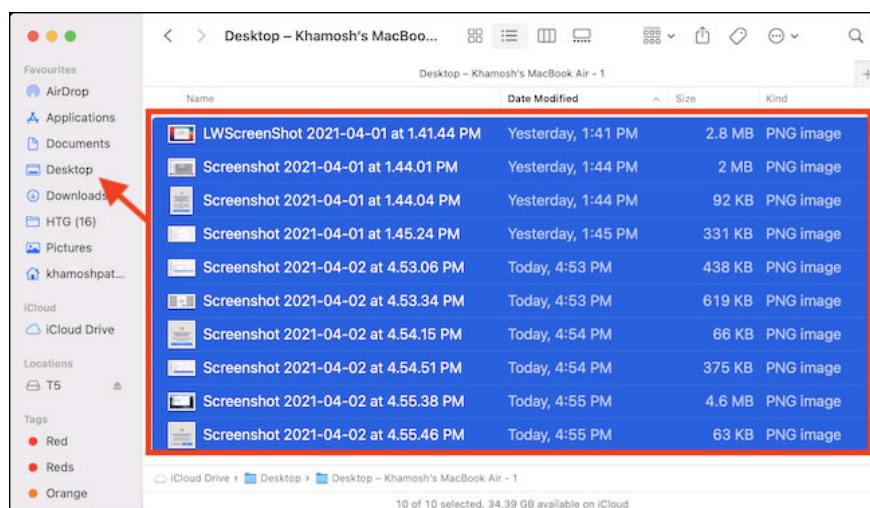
Desktop – Khamosh's MacBoo...

Favourites
AirDrop
Applications
Documents
Desktop
Downloads
HTG (16)
Pictures
khamoshpat...

iCloud
iCloud Drive

Locations
T5

Tags
Red
Reds
Orange

Desktop – Khamosh's MacBook Air - 1

| Name | Date Modified | Size | Kind |
|---|---|---|---|
| LWScreenShot 2021-04-01 at 1.41.44 PM | Yesterday, 1:41 PM | 2.8 MB | PNG image |
| Screenshot 2021-04-01 at 1.44.01 PM | Yesterday, 1:44 PM | 2 MB | PNG image |
| Screenshot 2021-04-01 at 1.44.04 PM | Yesterday, 1:44 PM | 92 KB | PNG image |
| Screenshot 2021-04-01 at 1.45.24 PM | Yesterday, 1:45 PM | 331 KB | PNG image |
| Screenshot 2021-04-02 at 4.53.06 PM | Today, 4:53 PM | 438 KB | PNG image |
| Screenshot 2021-04-02 at 4.53.34 PM | Today, 4:53 PM | 619 KB | PNG image |
| Screenshot 2021-04-02 at 4.54.15 PM | Today, 4:54 PM | 66 KB | PNG image |
| Screenshot 2021-04-02 at 4.54.51 PM | Today, 4:54 PM | 375 KB | PNG image |
| Screenshot 2021-04-02 at 4.55.38 PM | Today, 4:55 PM | 4.6 MB | PNG image |
| Screenshot 2021-04-02 at 4.55.46 PM | Today, 4:55 PM | 63 KB | PNG image |

iCloud Drive › Desktop › Desktop – Khamosh's MacBook Air - 1

10 of 10 selected, 34.39 GB available on iCloud